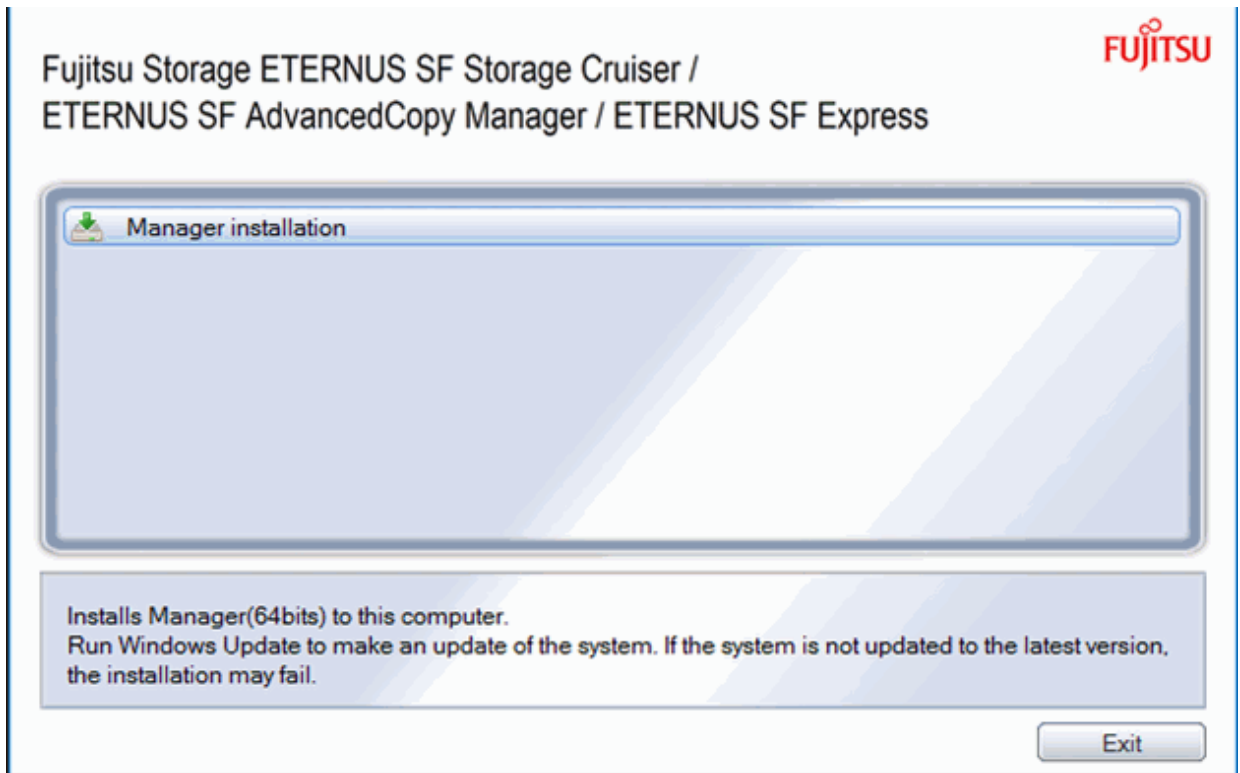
Fujitsu Storage ETERNUS SF Storage Cruiser /
ETERNUS SF AdvancedCopy Manager / ETERNUS SF Express

FUJITSU

Manager installation

Installs Manager(64bits) to this computer.
Run Windows Update to make an update of the system. If the system is not updated to the latest version, the installation may fail.

Exit